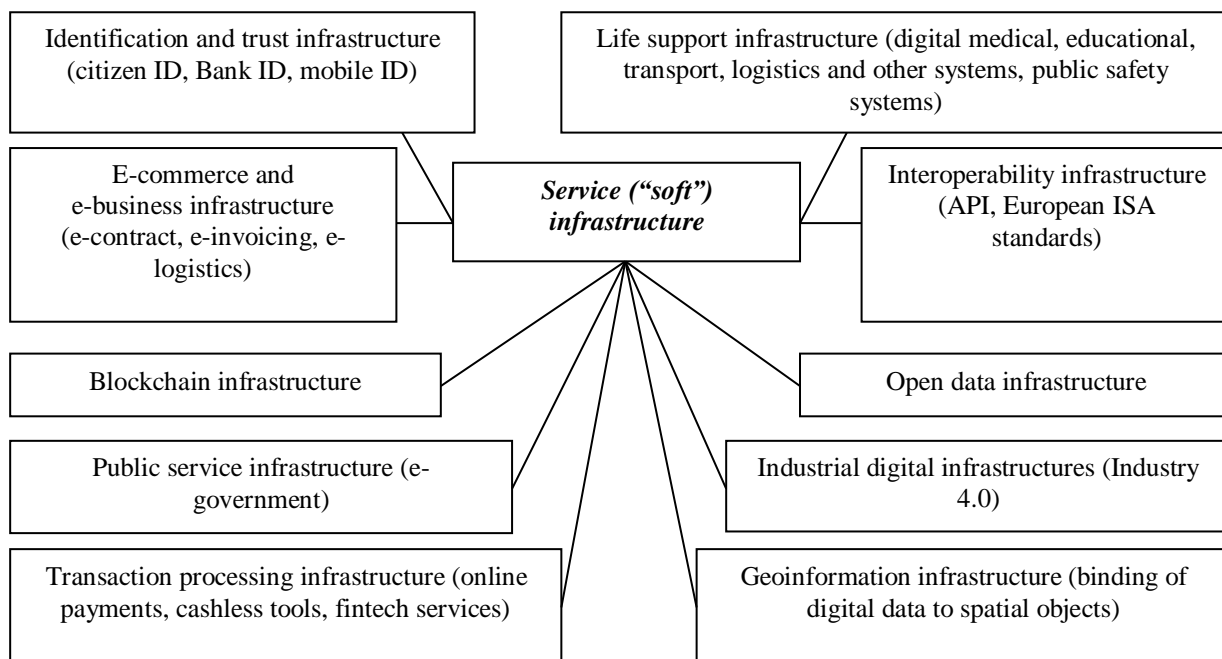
Identification and trust infrastructure (citizen ID, Bank ID, mobile ID)

Life support infrastructure (digital medical, educational, transport, logistics and other systems, public safety systems)

E-commerce and e-business infrastructure (e-contract, e-invoicing, e-logistics)

Service ("soft") infrastructure

Interoperability infrastructure (API, European ISA standards)

Blockchain infrastructure

Open data infrastructure

Public service infrastructure (e-government)

Industrial digital infrastructures (Industry 4.0)

Transaction processing infrastructure (online payments, cashless tools, fintech services)

Geoinformation infrastructure (binding of digital data to spatial objects)